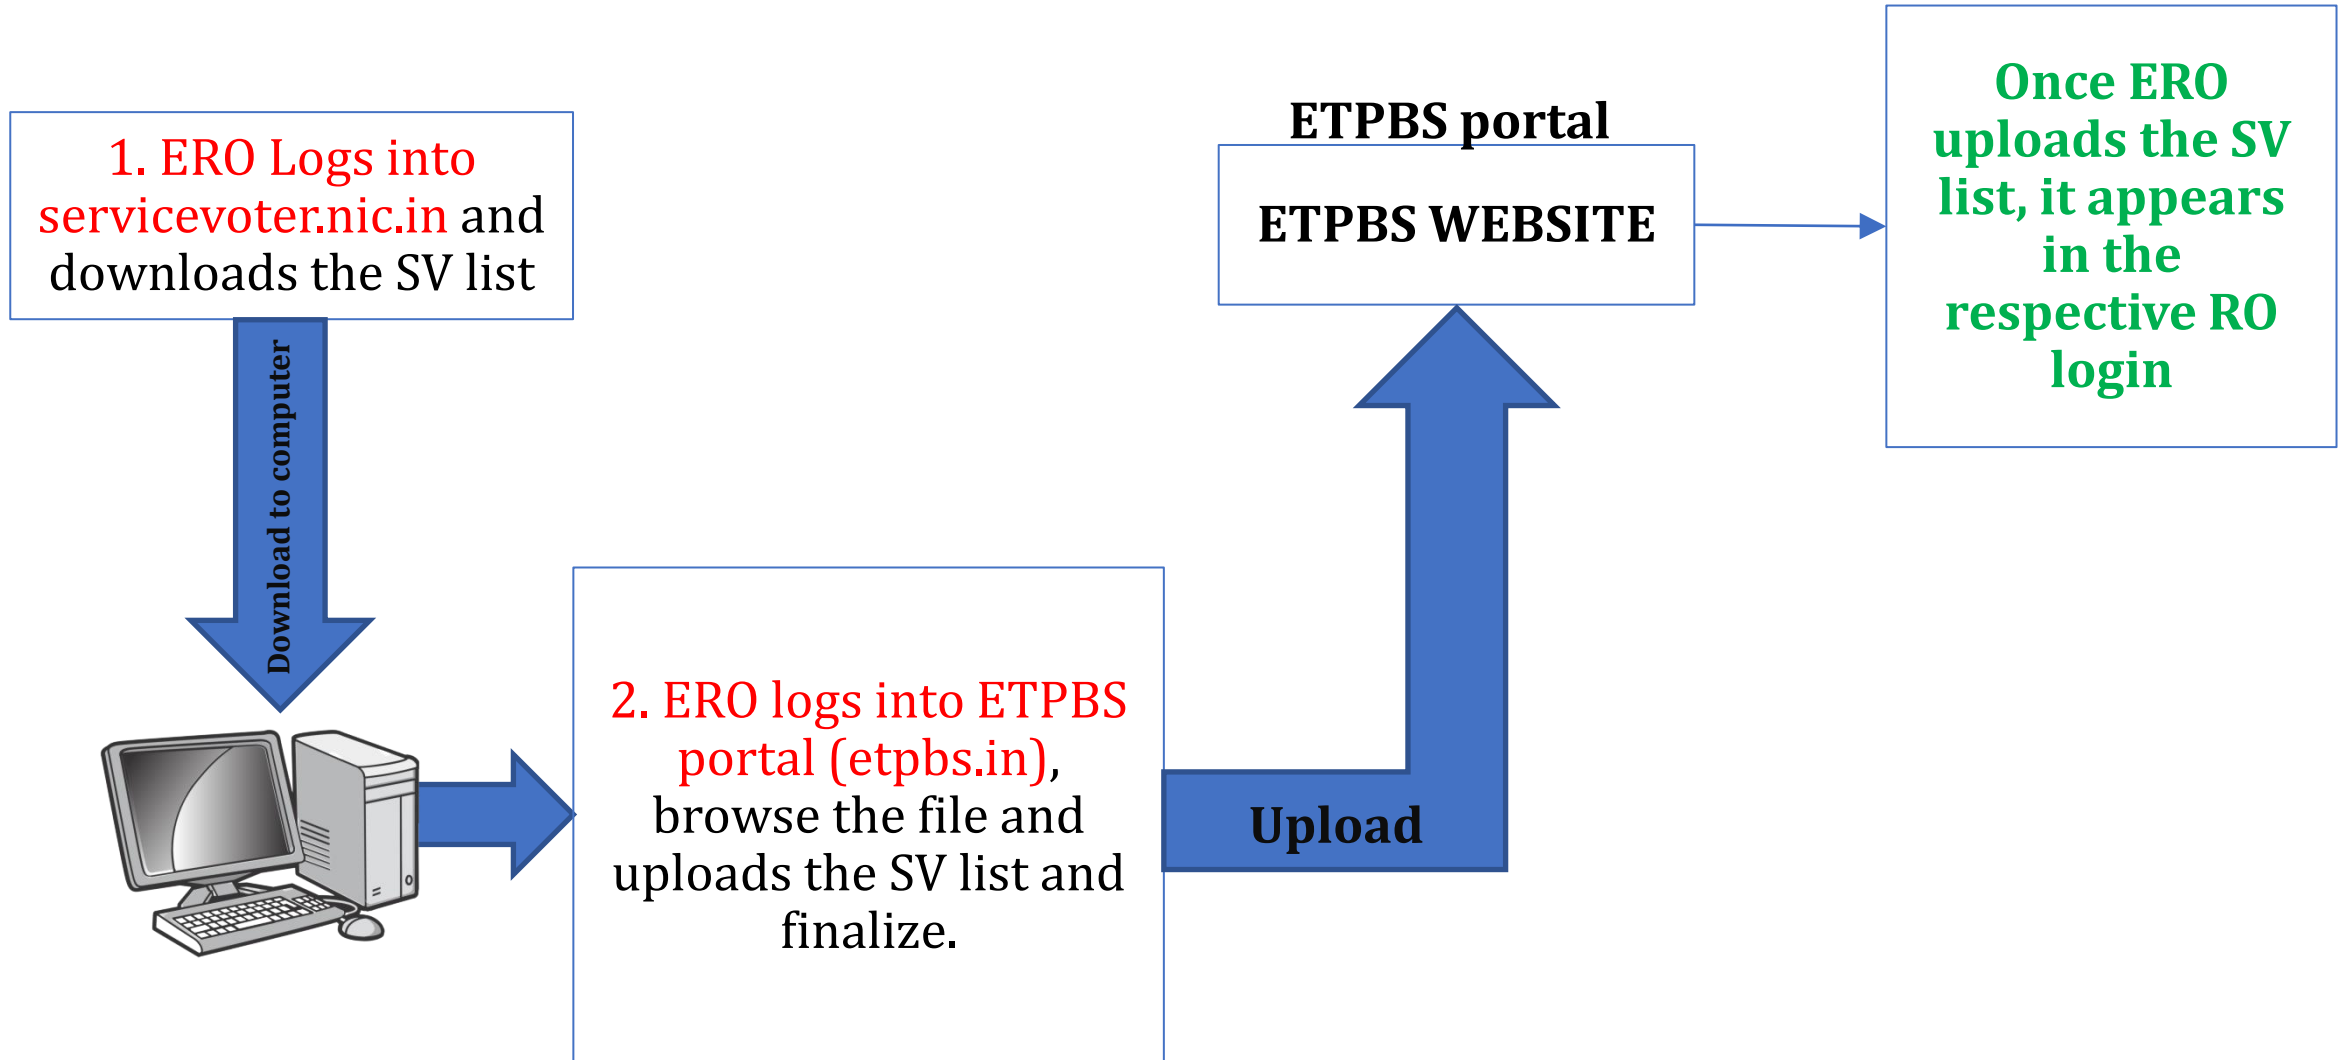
1. ERO Logs into servicevoter.nic.in and downloads the SV list

Download to computer

ETPBS portal

ETPBS WEBSITE

Once ERO uploads the SV list, it appears in the respective RO login

2. ERO logs into ETPBS portal (etpbs.in), browse the file and uploads the SV list and finalize.

Upload